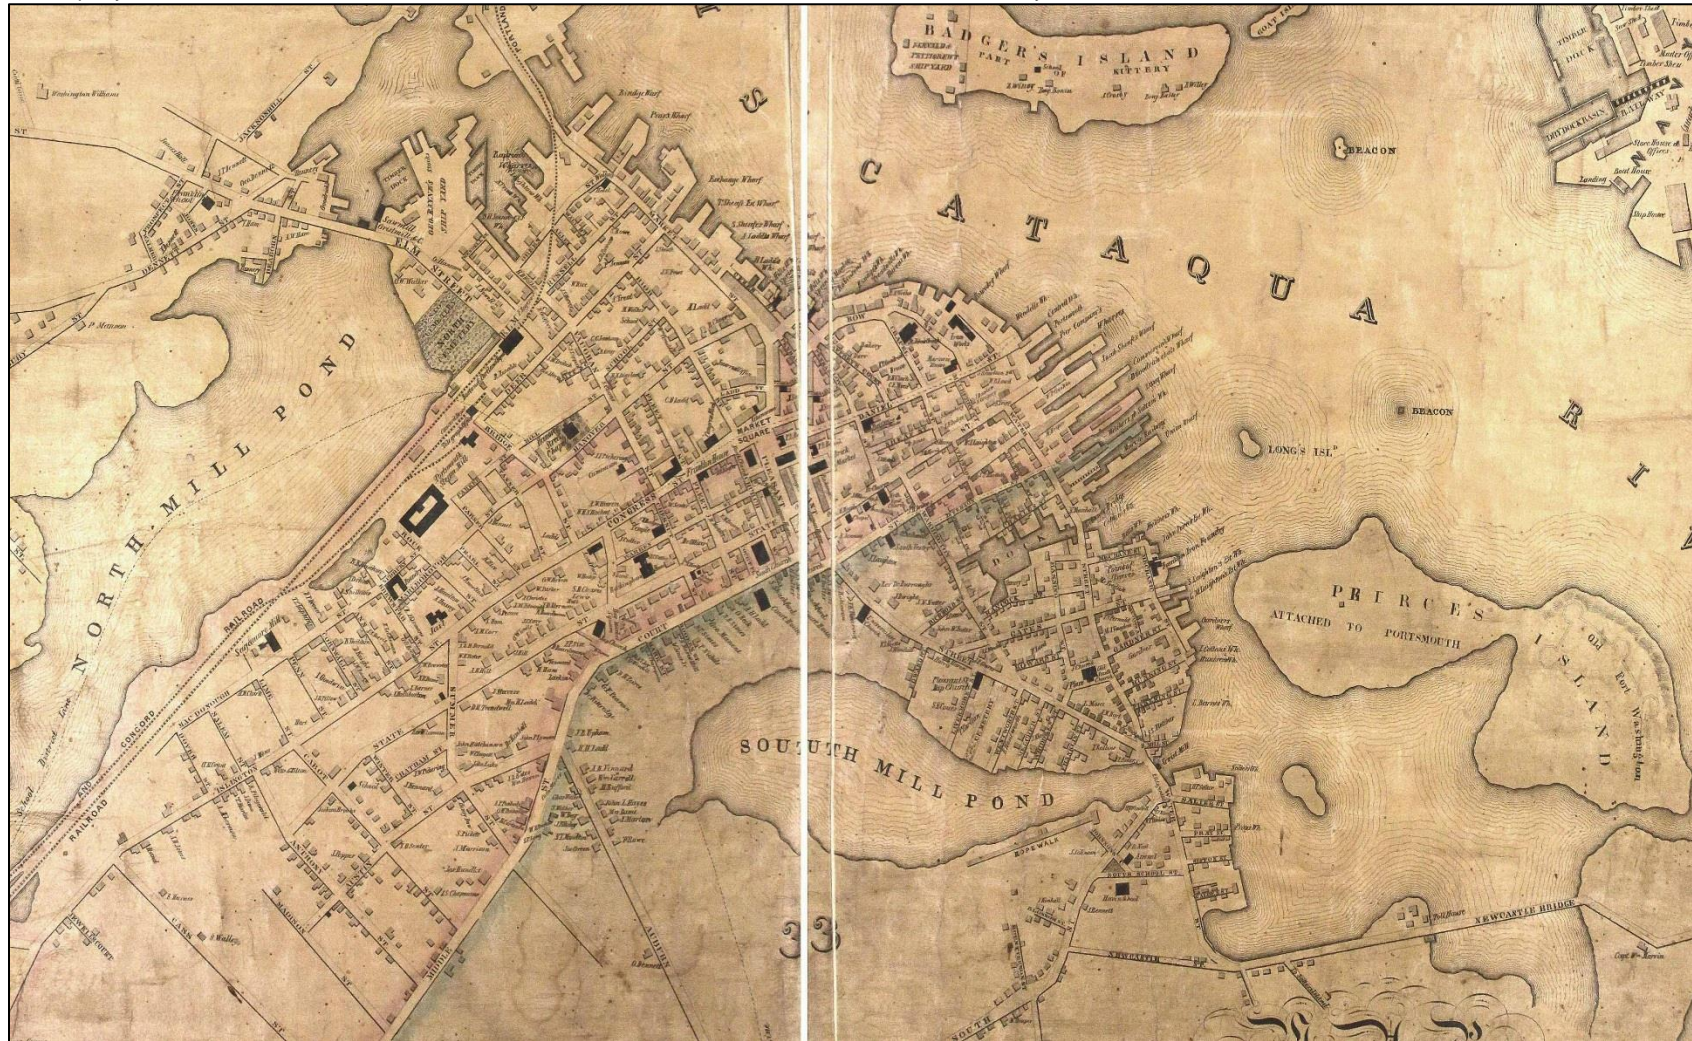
BADGER'S ISLAND
KITTERY

BEACON

C A T A Q U A

BEACON

LONG'S ISL$^D$

R I

PRINCE'S ISLAND
ATTACHED TO PORTSMOUTH

Fort Washington

NORTH MILL POND

SOUTH MILL POND

MARKET SQUARE

CONGRESS

STATE

COURT

RAILROAD

CONCORD

RAILROAD

ELM

JACKSON HILL ST.

CHATHAM ST

ISLINGTON

MADISON

CASS

SUMMER

NORTH BURYING GROUND

DRY DOCK BASIN

RAILWAY

TIMBER DOCK

NEWCASTLE BRIDGE

NEWCASTLE

ROPE WALK

SOUTH SCHOOL

SOUTH

33